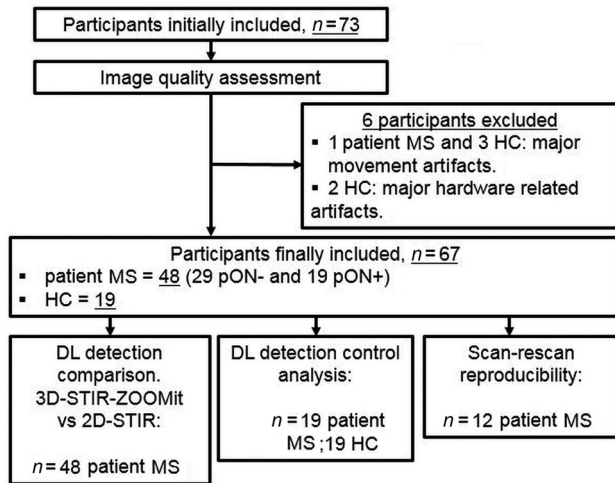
Participants initially included, $n = 73$

Image quality assessment

6 participants excluded
▪ 1 patient MS and 3 HC: major movement artifacts.
▪ 2 HC: major hardware related artifacts.

Participants finally included, $n = 67$
▪ patient MS = 48 (29 pON- and 19 pON+)
▪ HC = 19

DL detection comparison. 3D-STIR-ZOOMit vs 2D-STIR:

$n = 48$ patient MS

DL detection control analysis:

$n = 19$ patient MS ;19 HC

Scan-rescan reproducibility:

$n = 12$ patient MS